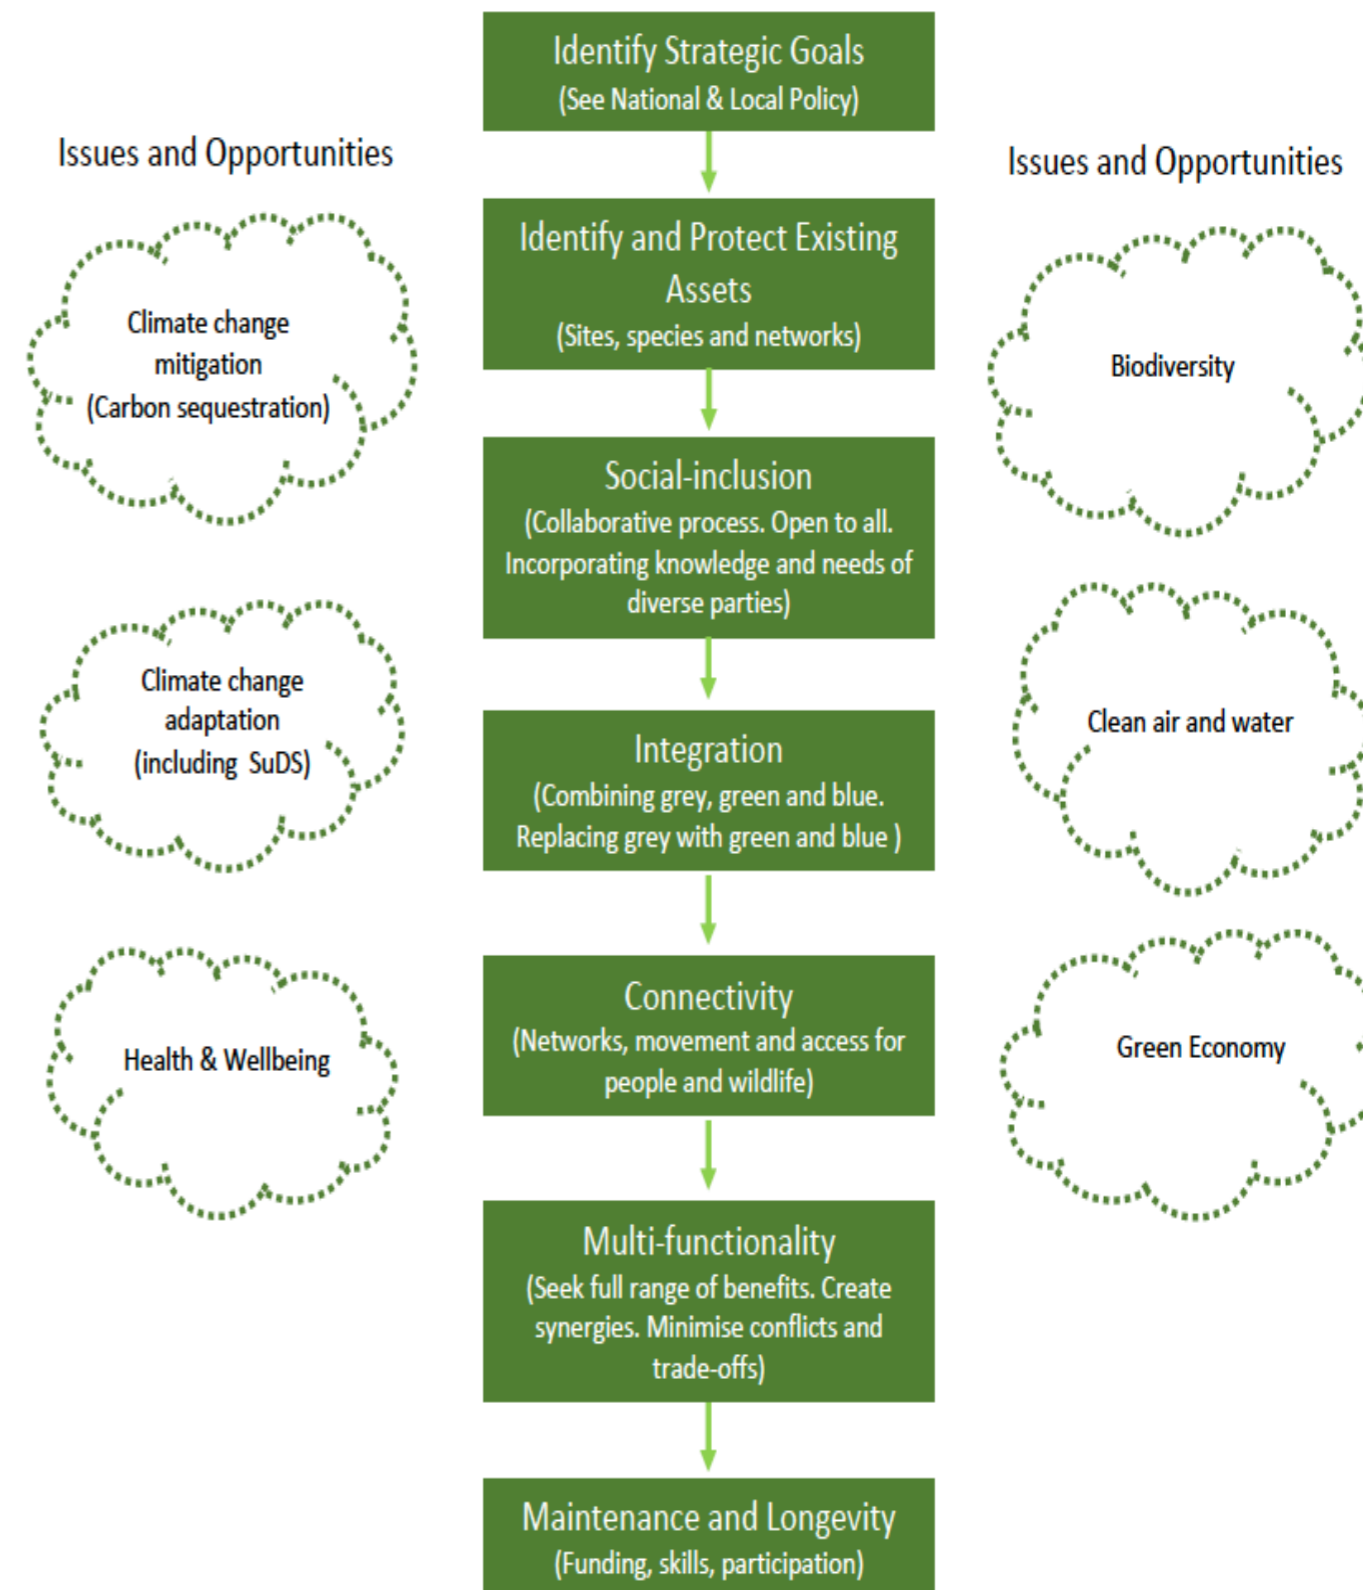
Identify Strategic Goals
(See National & Local Policy)

Issues and Opportunities

Issues and Opportunities

Identify and Protect Existing Assets
(Sites, species and networks)

Climate change mitigation (Carbon sequestration)

Biodiversity

Social-inclusion
(Collaborative process. Open to all. Incorporating knowledge and needs of diverse parties)

Climate change adaptation (including SuDS)

Clean air and water

Integration
(Combining grey, green and blue. Replacing grey with green and blue )

Health & Wellbeing

Green Economy

Connectivity
(Networks, movement and access for people and wildlife)

Multi-functionality
(Seek full range of benefits. Create synergies. Minimise conflicts and trade-offs)

Maintenance and Longevity
(Funding, skills, participation)